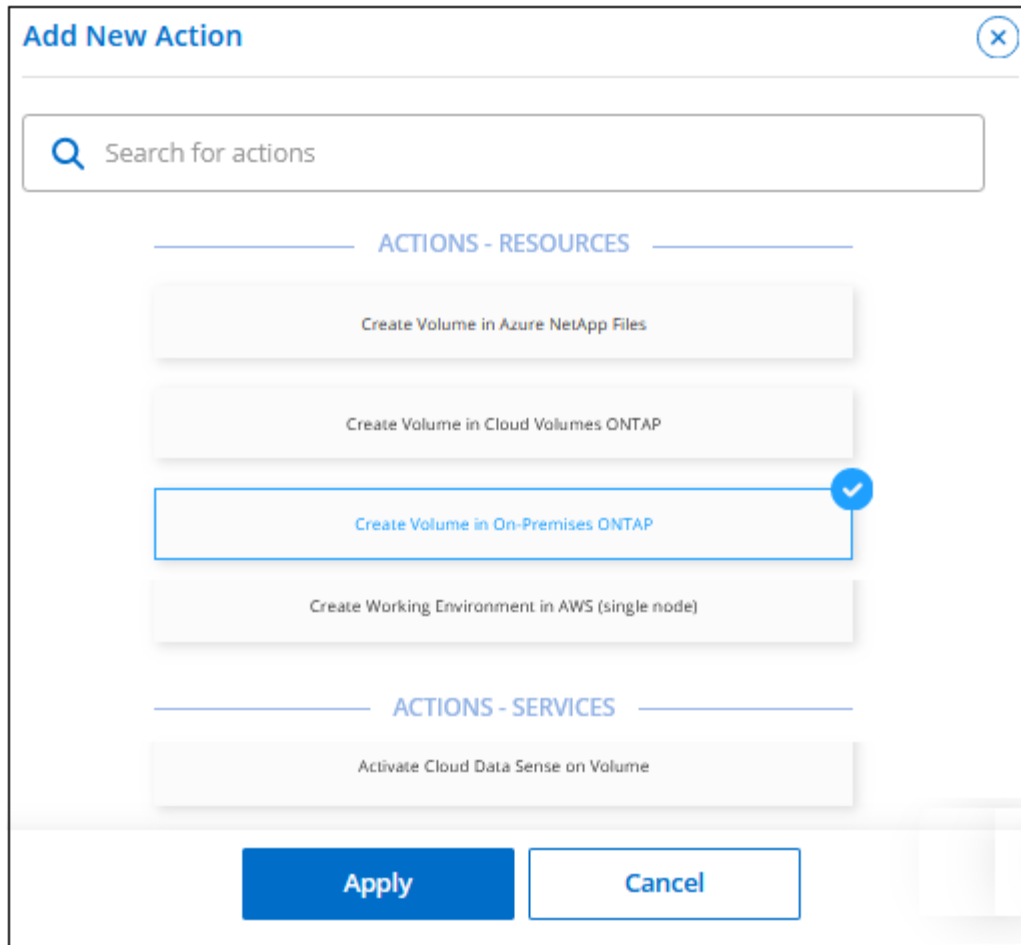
Add New Action

Search for actions

ACTIONS - RESOURCES

Create Volume in Azure NetApp Files

Create Volume in Cloud Volumes ONTAP

Create Volume in On-Premises ONTAP

Create Working Environment in AWS (single node)

ACTIONS - SERVICES

Activate Cloud Data Sense on Volume

Apply

Cancel